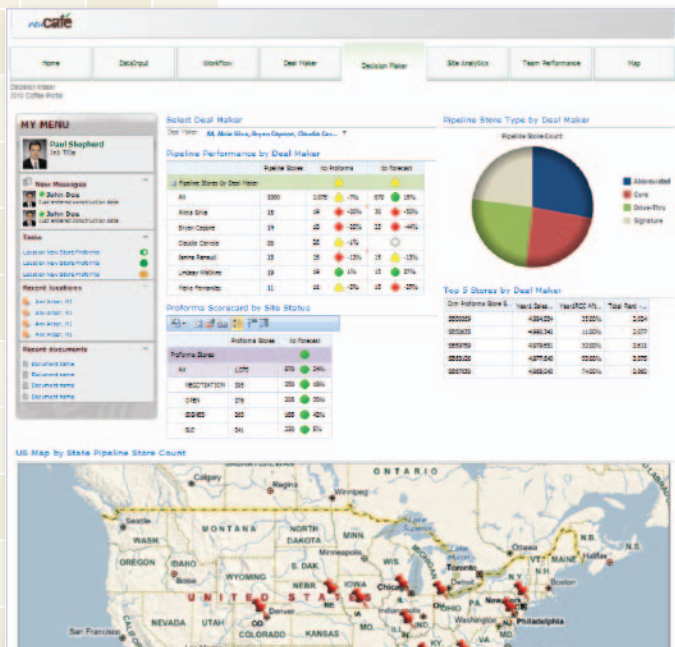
Café

Home | DataInput | Workflow | Deal Maker | Decision Maker | Site Analytics | Team Performance | Map

Decision Maker
XYZ Coffee Portal

MY MENU

Paul Shepherd
Job Title

New Messages
John Doe
Last entered construction date
John Doe
Last entered construction date

Tasks
Location New Store Proforma
Location New Store Proforma
Location New Store Proforma

Recent locations
Ann Arbor, MI
Ann Arbor, MI
Ann Arbor, MI
Ann Arbor, MI

Recent documents
Document name
Document name
Document name
Document name

Select Deal Maker
Deal Maker: All, Alicia Silva, Bryan Clayton, Claudia Ca...

Pipeline Performance by Deal Maker

| | Pipeline Stores | to Proforma | | to Forecast | |
|---|---|---|---|---|---|
| Pipeline Stores by Deal Maker | | | | | |
| All | 3000 | 1078 | -7% | 870 | 18% |
| Alicia Silva | 15 | 19 | -10% | 31 | -35% |
| Bryan Clayton | 19 | 18 | -10% | 15 | -44% |
| Claudia Carlotta | 26 | 26 | -1% | | |
| Janna Renault | 15 | 25 | -13% | 15 | -13% |
| Lindsey McGee | 19 | 19 | 1% | 15 | 27% |
| Mario Fernandes | 11 | 11 | -3% | 15 | -25% |

Proforma Scorecard by Site Status

| | Proforma Stores | to Forecast | |
|---|---|---|---|
| Proforma Stores | | | |
| All | 1078 | 870 | 24% |
| NEGOTIATION | 305 | 259 | 18% |
| OPEN | 276 | 205 | 35% |
| CLOSED | 163 | 153 | 42% |
| SLD | 341 | 233 | 5% |

Pipeline Store Type by Deal Maker

Pipeline Store Count

Abbreviated
Core
Drive-Thru
Signature

Top 5 Stores by Deal Maker

| Dim Proforma Store S... | Year3 Sales... | Year3ROI A%... | Total Rent ... |
|---|---|---|---|
| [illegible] | 4884634 | 35.00% | 2.034 |
| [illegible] | 4990340 | 11.00% | 2.077 |
| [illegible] | 4979651 | 32.00% | 2.611 |
| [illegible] | 4877640 | 53.00% | 2.578 |
| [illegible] | 4868043 | 74.00% | 2.068 |

US Map by State Pipeline Store Count

ONTARIO
Calgary
Regina
Winnipeg
Seattle
WASH
MONTANA
NORTH DAKOTA
OREGON
IDAHO
Minneapolis
MINN
WYOMING
S.DAK
WIS
Toronto
MAINE
N.B.
Halifax
Boston
N.Y.
NEBR
IOWA
Chicago
Denver
UNITED STATES
OHIO
New York
Philadelphia
Washington
San Francisco
NEVADA
UTAH
COLORADO
KANSAS
CALIF
MO
IND
PA
VA